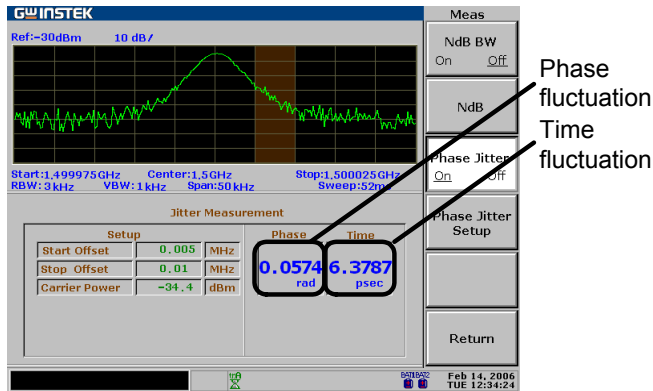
GWINSTEK
Ref:-30dBm 10 dB/
Start:1,499975GHz Center:1,5GHz Stop:1,500025GHz
RBW:3kHz VBW:1kHz Span:50kHz Sweep:52m

Jitter Measurement

| Setup | | |
|---|---|---|
| Start Offset | 0.005 | MHz |
| Stop Offset | 0.01 | MHz |
| Carrier Power | -34.4 | dBm |

Phase
0.0574
rad

Time
6.3787
psec

Meas
NdB BW
On Off
NdB
Phase Jitter
On Off
Phase Jitter Setup
Return

Phase fluctuation
Time fluctuation

BAT1 BAT2
Feb 14, 2006
TUE 12:34:24